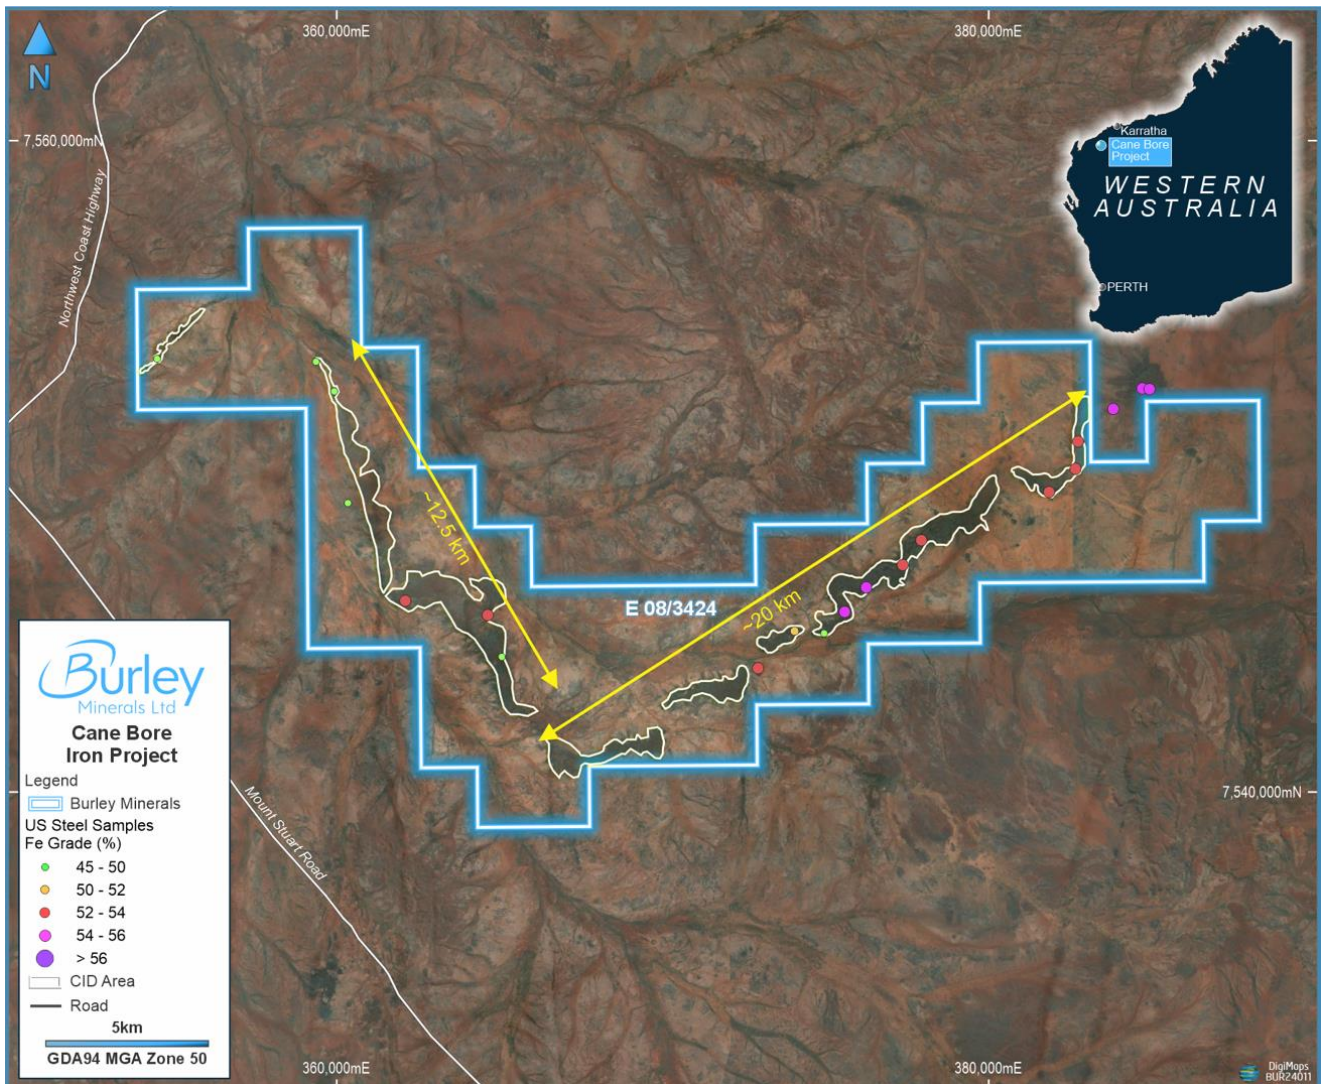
N

360,000mE

380,000mE

7,560,000mN

Northwest Coastal Highway

Karratha
Cane Bore Project

WESTERN AUSTRALIA

PERTH

~12.5 km

~20 km

E 08/3424

7,540,000mN

Mount Stuart Road

Burley
Minerals Ltd

Cane Bore
Iron Project

Legend
Burley Minerals
US Steel Samples
Fe Grade (%)
45 - 50
50 - 52
52 - 54
54 - 56
> 56
CID Area
Road

5km

GDA94 MGA Zone 50

360,000mE

380,000mE

DigiMaps
BUR24011